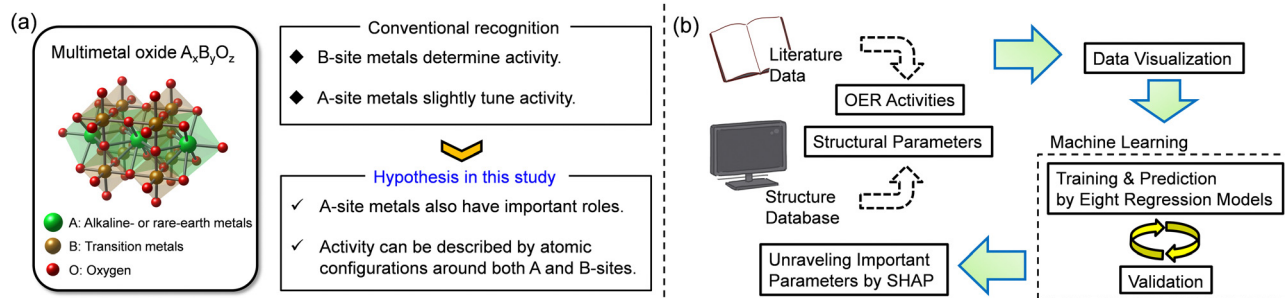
(a)

Multimetal oxide $A_xB_yO_z$

A: Alkaline- or rare-earth metals
B: Transition metals
O: Oxygen

Conventional recognition
◆ B-site metals determine activity.
◆ A-site metals slightly tune activity.

Hypothesis in this study
✓ A-site metals also have important roles.
✓ Activity can be described by atomic configurations around both A and B-sites.

(b)

Literature Data

OER Activities

Structural Parameters

Structure Database

Data Visualization

Machine Learning

Training & Prediction by Eight Regression Models

Validation

Unraveling Important Parameters by SHAP